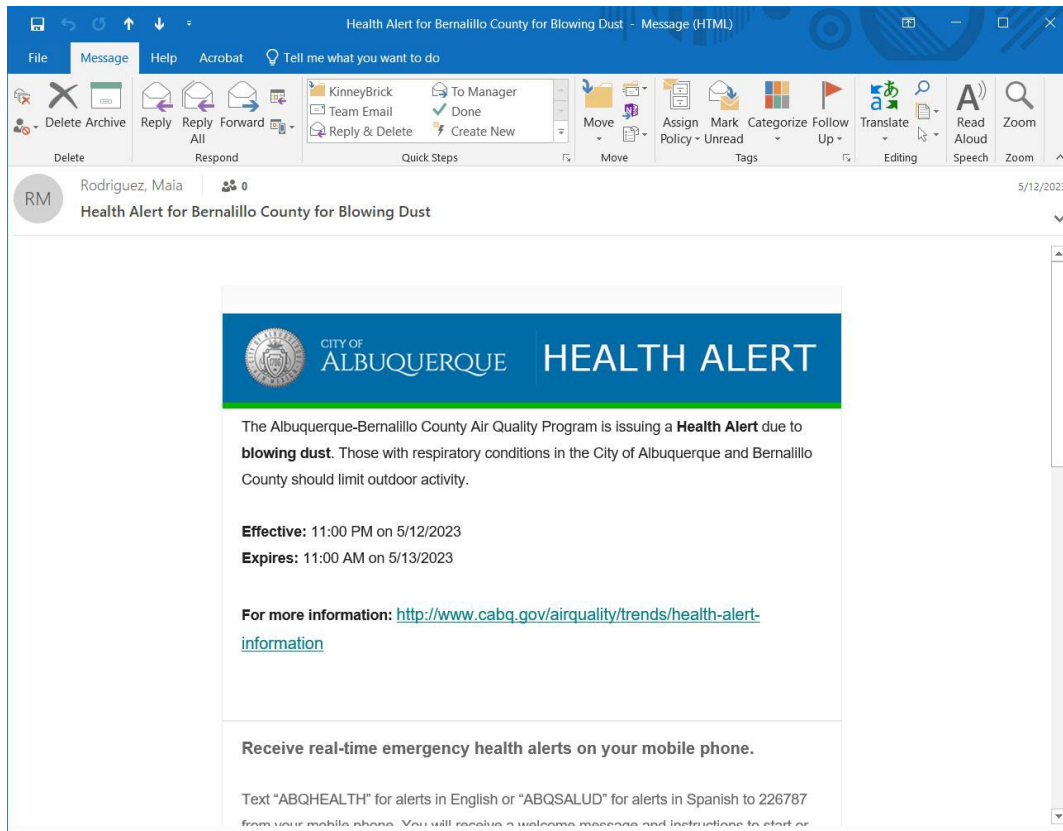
Health Alert for Bernalillo County for Blowing Dust - Message (HTML)

File Message Help Acrobat Tell me what you want to do

Delete Archive
Delete

Reply Reply All Forward
Respond

KinneyBrick
Team Email
Reply & Delete
To Manager
Done
Create New
Quick Steps

Move
Move

Assign Policy Mark Unread Categorize Follow Up
Tags

Translate
Editing

Read Aloud
Speech

Zoom
Zoom

RM
Rodriguez, Maia 0
Health Alert for Bernalillo County for Blowing Dust
5/12/202

CITY OF ALBUQUERQUE HEALTH ALERT

The Albuquerque-Bernalillo County Air Quality Program is issuing a **Health Alert** due to **blowing dust**. Those with respiratory conditions in the City of Albuquerque and Bernalillo County should limit outdoor activity.

**Effective:** 11:00 PM on 5/12/2023
**Expires:** 11:00 AM on 5/13/2023

**For more information:** http://www.cabq.gov/airquality/trends/health-alert-information

Receive real-time emergency health alerts on your mobile phone.

Text "ABQHEALTH" for alerts in English or "ABQSALUD" for alerts in Spanish to 226787 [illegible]